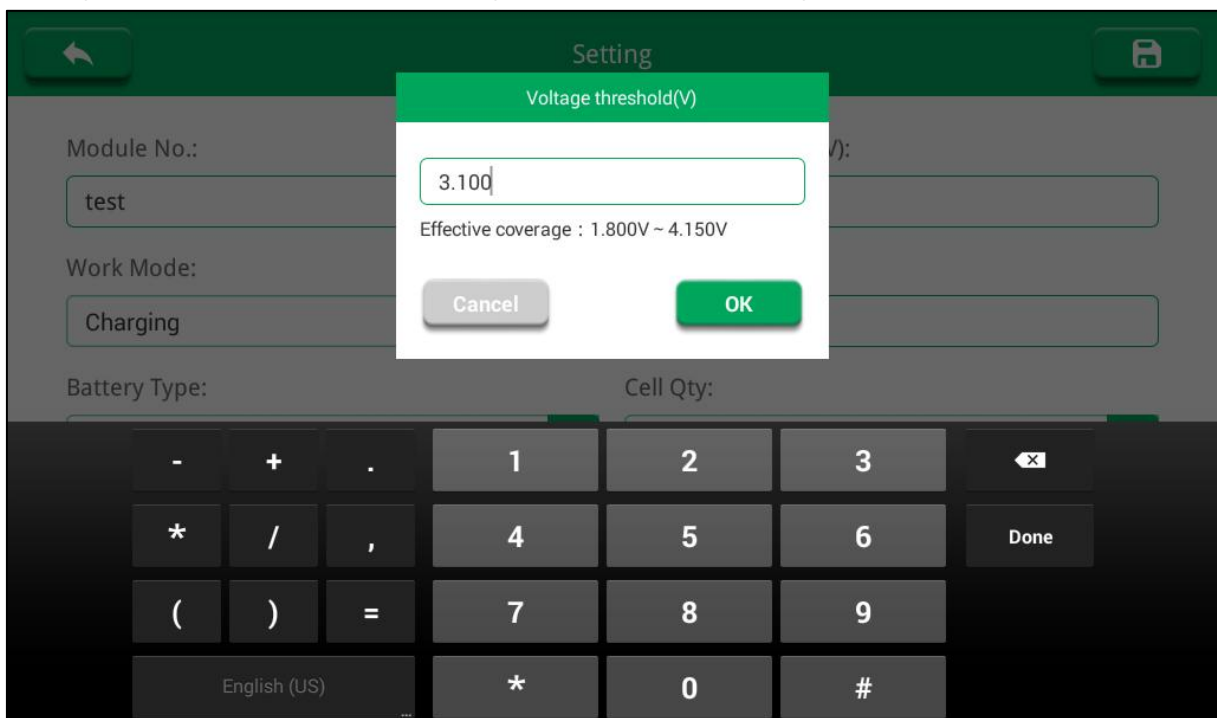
Setting

Voltage threshold(V)

Module No.:

test

3.100

Effective coverage：1.800V ~ 4.150V

V):

Work Mode:

Charging

Cancel

OK

Battery Type:

Cell Qty:

| - | + | . | 1 | 2 | 3 | ⌫ |
|---|---|---|---|---|---|---|
| * | / | , | 4 | 5 | 6 | Done |
| ( | ) | = | 7 | 8 | 9 | |
| English (US) | | | * | 0 | # | |